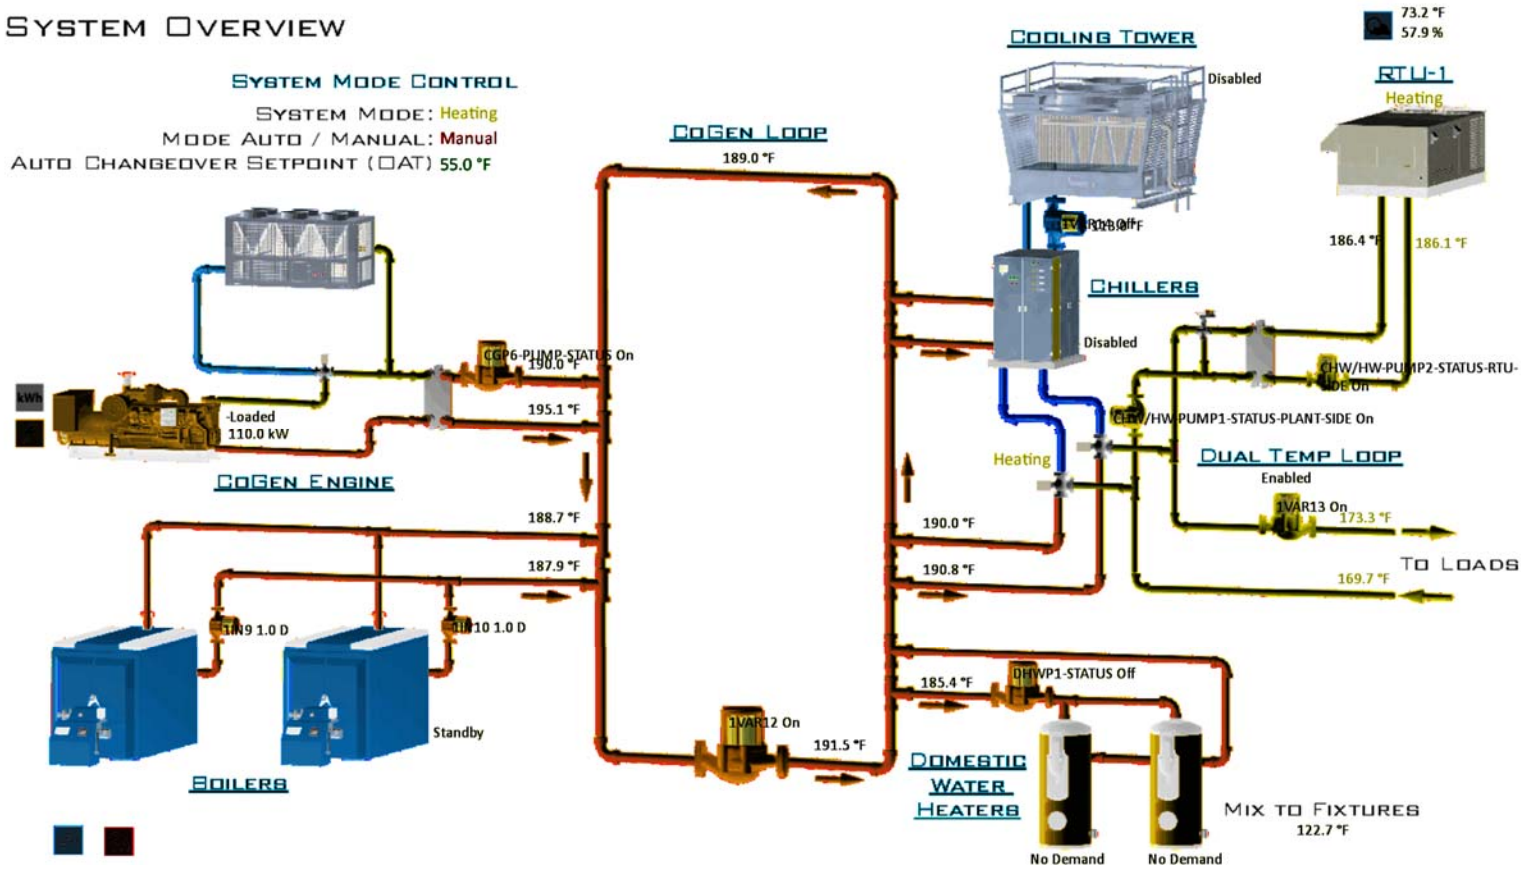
System Overview

System Mode Control
System Mode: Heating
Mode Auto / Manual: Manual
Auto Changeover Setpoint (OAT) 55.0 °F

CoGen Loop
189.0 °F

Cooling Tower
Disabled

73.2 °F
57.9 %

RTU-1
Heating

186.4 °F
186.1 °F

Chillers
Disabled

kWh

CGP6-PUMP-STATUS On
190.0 °F
195.1 °F
-Loaded
110.0 kW

CoGen Engine

CHW/HW-PUMP2-STATUS-RTU-SIDE On
CHW/HW-PUMP1-STATUS-PLANT-SIDE On

Heating

Dual Temp Loop
Enabled

188.7 °F
187.9 °F
190.0 °F
190.8 °F

1VAR13 On
173.3 °F
To Loads
169.7 °F

1N9 1.0 D
1N10 1.0 D

Standby

Boilers

1VAR12 On
191.5 °F

185.4 °F
DHWP1-STATUS Off

Domestic Water Heaters

Mix to Fixtures
122.7 °F

No Demand
No Demand